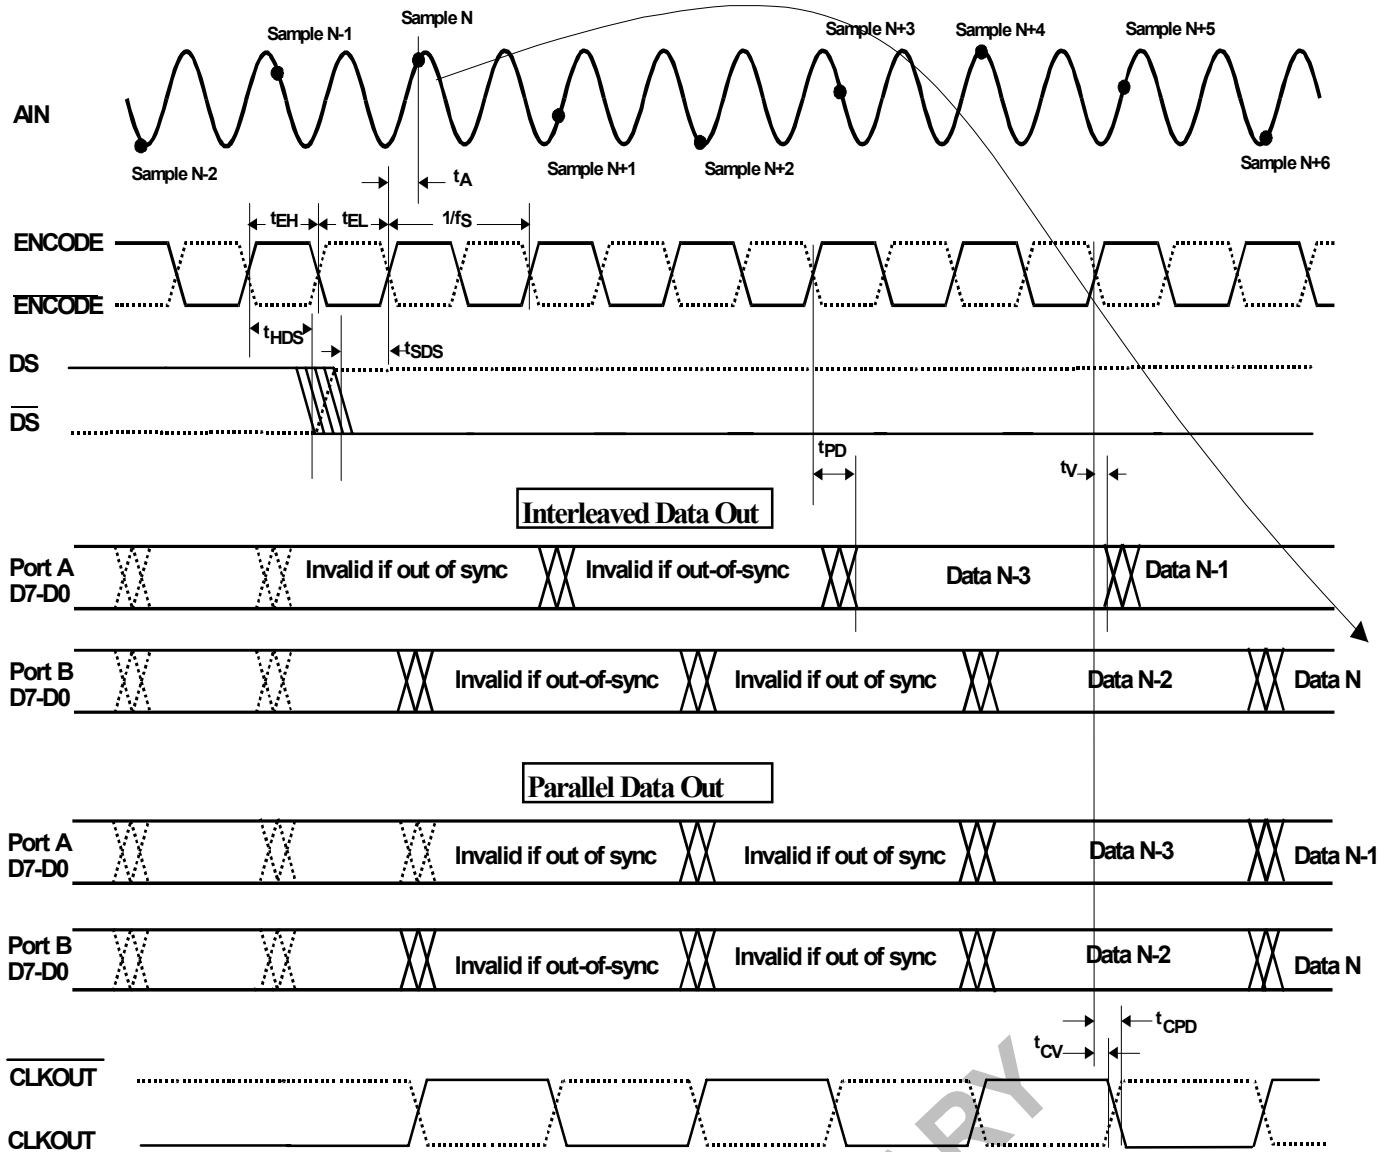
Sample N-1
Sample N
Sample N+3
Sample N+4
Sample N+5
AIN
Sample N-2
$t_A$
Sample N+1
Sample N+2
Sample N+6
$t_{EH}$
$t_{EL}$
$1/f_S$
ENCODE
$\overline{\text{ENCODE}}$
$t_{HDS}$
$t_{SDS}$
DS
$\overline{\text{DS}}$
$t_{PD}$
$t_V$
Interleaved Data Out
Port A D7-D0
Invalid if out of sync
Invalid if out-of-sync
Data N-3
Data N-1
Port B D7-D0
Invalid if out-of-sync
Invalid if out of sync
Data N-2
Data N
Parallel Data Out
Port A D7-D0
Invalid if out of sync
Invalid if out of sync
Data N-3
Data N-1
Port B D7-D0
Invalid if out-of-sync
Invalid if out of sync
Data N-2
Data N
$t_{CPD}$
$t_{CV}$
$\overline{\text{CLKOUT}}$
CLKOUT
RY